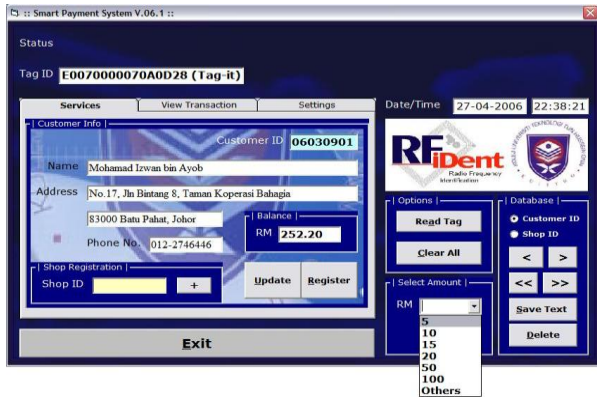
:: Smart Payment System V.06.1 ::

Status

Tag ID E0070000070A0D28 (Tag-it)

Services | View Transaction | Settings

Customer Info

Customer ID 06030901

Name Mohamad Izwan bin Ayob

Address No.17, Jln Bintang 8, Taman Koperasi Bahagia

83000 Batu Pahat, Johor

Balance

RM 252.20

Phone No. 012-2746446

Shop Registration

Shop ID +

Update Register

Exit

Date/Time 27-04-2006 22:38:21

RFiDent Radio Frequency Identification

Options

Read Tag

Clear All

Database

Customer ID

Shop ID

< >

<< >>

Save Text

Delete

Select Amount

RM

5
10
15
20
50
100
Others